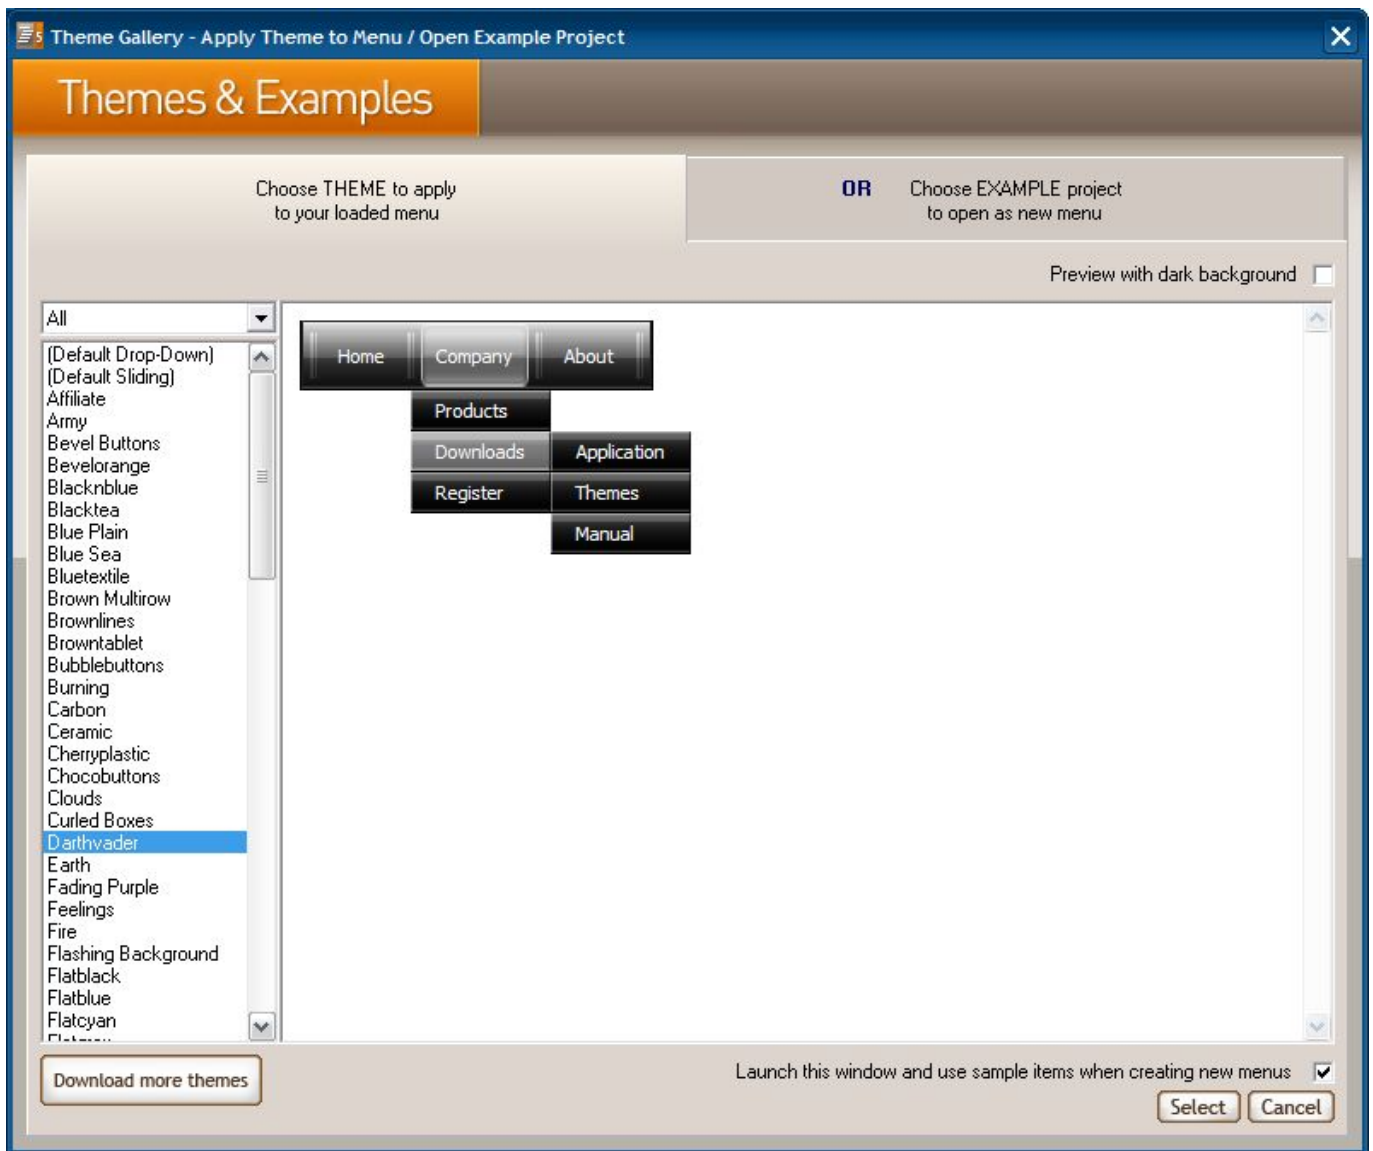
Theme Gallery - Apply Theme to Menu / Open Example Project

Themes & Examples

Choose THEME to apply to your loaded menu

OR

Choose EXAMPLE project to open as new menu

Preview with dark background

All

(Default Drop-Down)
(Default Sliding)
Affiliate
Army
Bevel Buttons
Bevelorange
Blacknblue
Blacktea
Blue Plain
Blue Sea
Bluetextile
Brown Multirow
Brownlines
Browntablet
Bubblebuttons
Burning
Carbon
Ceramic
Cherryplastic
Chocobuttons
Clouds
Curled Boxes
Darthvader
Earth
Fading Purple
Feelings
Fire
Flashing Background
Flatblack
Flatblue
Flatcyan
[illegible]

Home
Company
About
Products
Downloads
Application
Register
Themes
Manual

Download more themes

Launch this window and use sample items when creating new menus

Select
Cancel